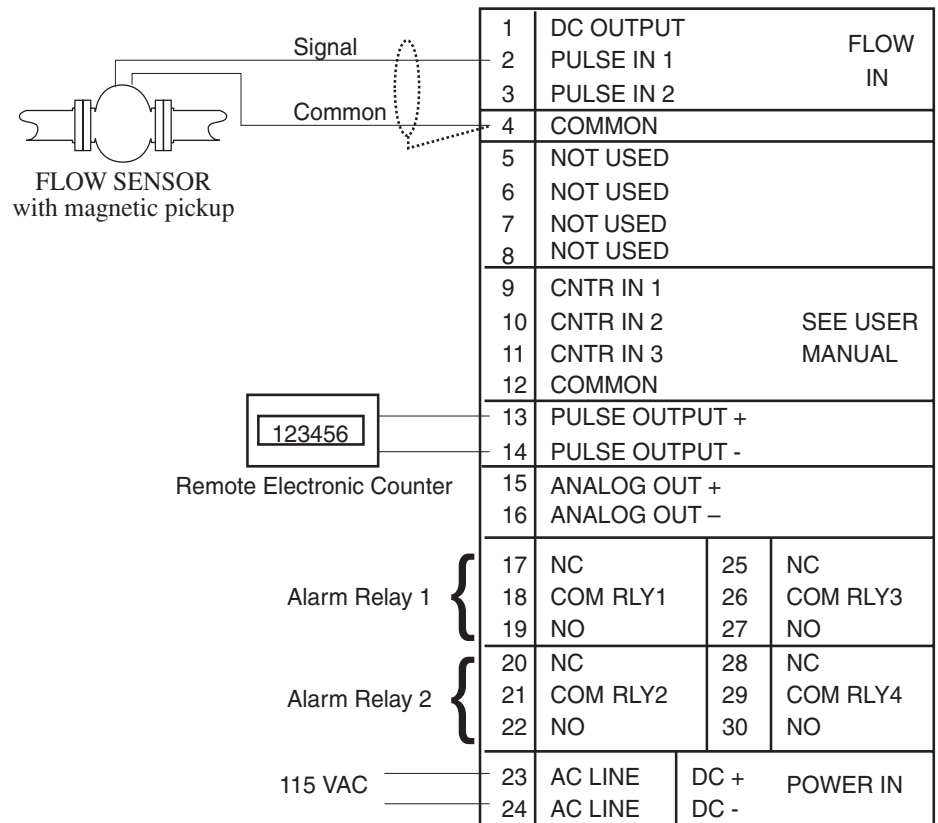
Signal

Common

FLOW SENSOR
with magnetic pickup

| | | |
|---|---|---|
| 1 | DC OUTPUT | FLOW IN |
| 2 | PULSE IN 1 | |
| 3 | PULSE IN 2 | |
| 4 | COMMON | |
| 5 | NOT USED | |
| 6 | NOT USED | |
| 7 | NOT USED | |
| 8 | NOT USED | |
| 9 | CNTR IN 1 | SEE USER MANUAL |
| 10 | CNTR IN 2 | |
| 11 | CNTR IN 3 | |
| 12 | COMMON | |
| 13 | PULSE OUTPUT + | |
| 14 | PULSE OUTPUT - | |
| 15 | ANALOG OUT + | |
| 16 | ANALOG OUT – | |

123456

Remote Electronic Counter

Alarm Relay 1

Alarm Relay 2

| | | | |
|---|---|---|---|
| 17 | NC | 25 | NC |
| 18 | COM RLY1 | 26 | COM RLY3 |
| 19 | NO | 27 | NO |
| 20 | NC | 28 | NC |
| 21 | COM RLY2 | 29 | COM RLY4 |
| 22 | NO | 30 | NO |

115 VAC

| | | | |
|---|---|---|---|
| 23 | AC LINE | DC + | POWER IN |
| 24 | AC LINE | DC - | |